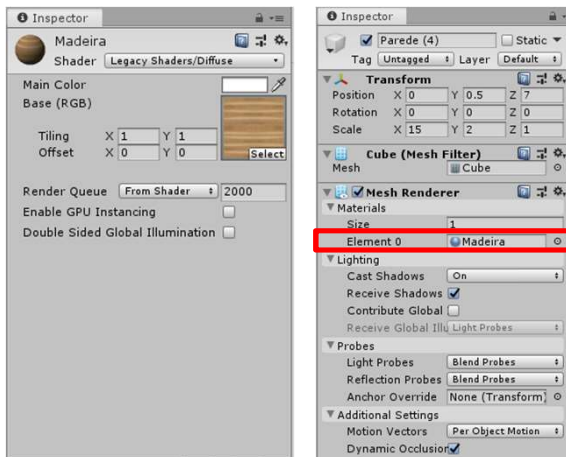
Inspector

Madeira
Shader Legacy Shaders/Diffuse

Main Color
Base (RGB)

Tiling X 1 Y 1
Offset X 0 Y 0
Select

Render Queue From Shader 2000
Enable GPU Instancing
Double Sided Global Illumination

Inspector

Parede (4) Static
Tag Untagged Layer Default

Transform
Position X 0 Y 0.5 Z 7
Rotation X 0 Y 0 Z 0
Scale X 15 Y 2 Z 1

Cube (Mesh Filter)
Mesh Cube

Mesh Renderer
Materials
Size 1
Element 0 Madeira
Lighting
Cast Shadows On
Receive Shadows
Contribute Global
Receive Global Illu Light Probes
Probes
Light Probes Blend Probes
Reflection Probes Blend Probes
Anchor Override None (Transform)
Additional Settings
Motion Vectors Per Object Motion
Dynamic Occlusion